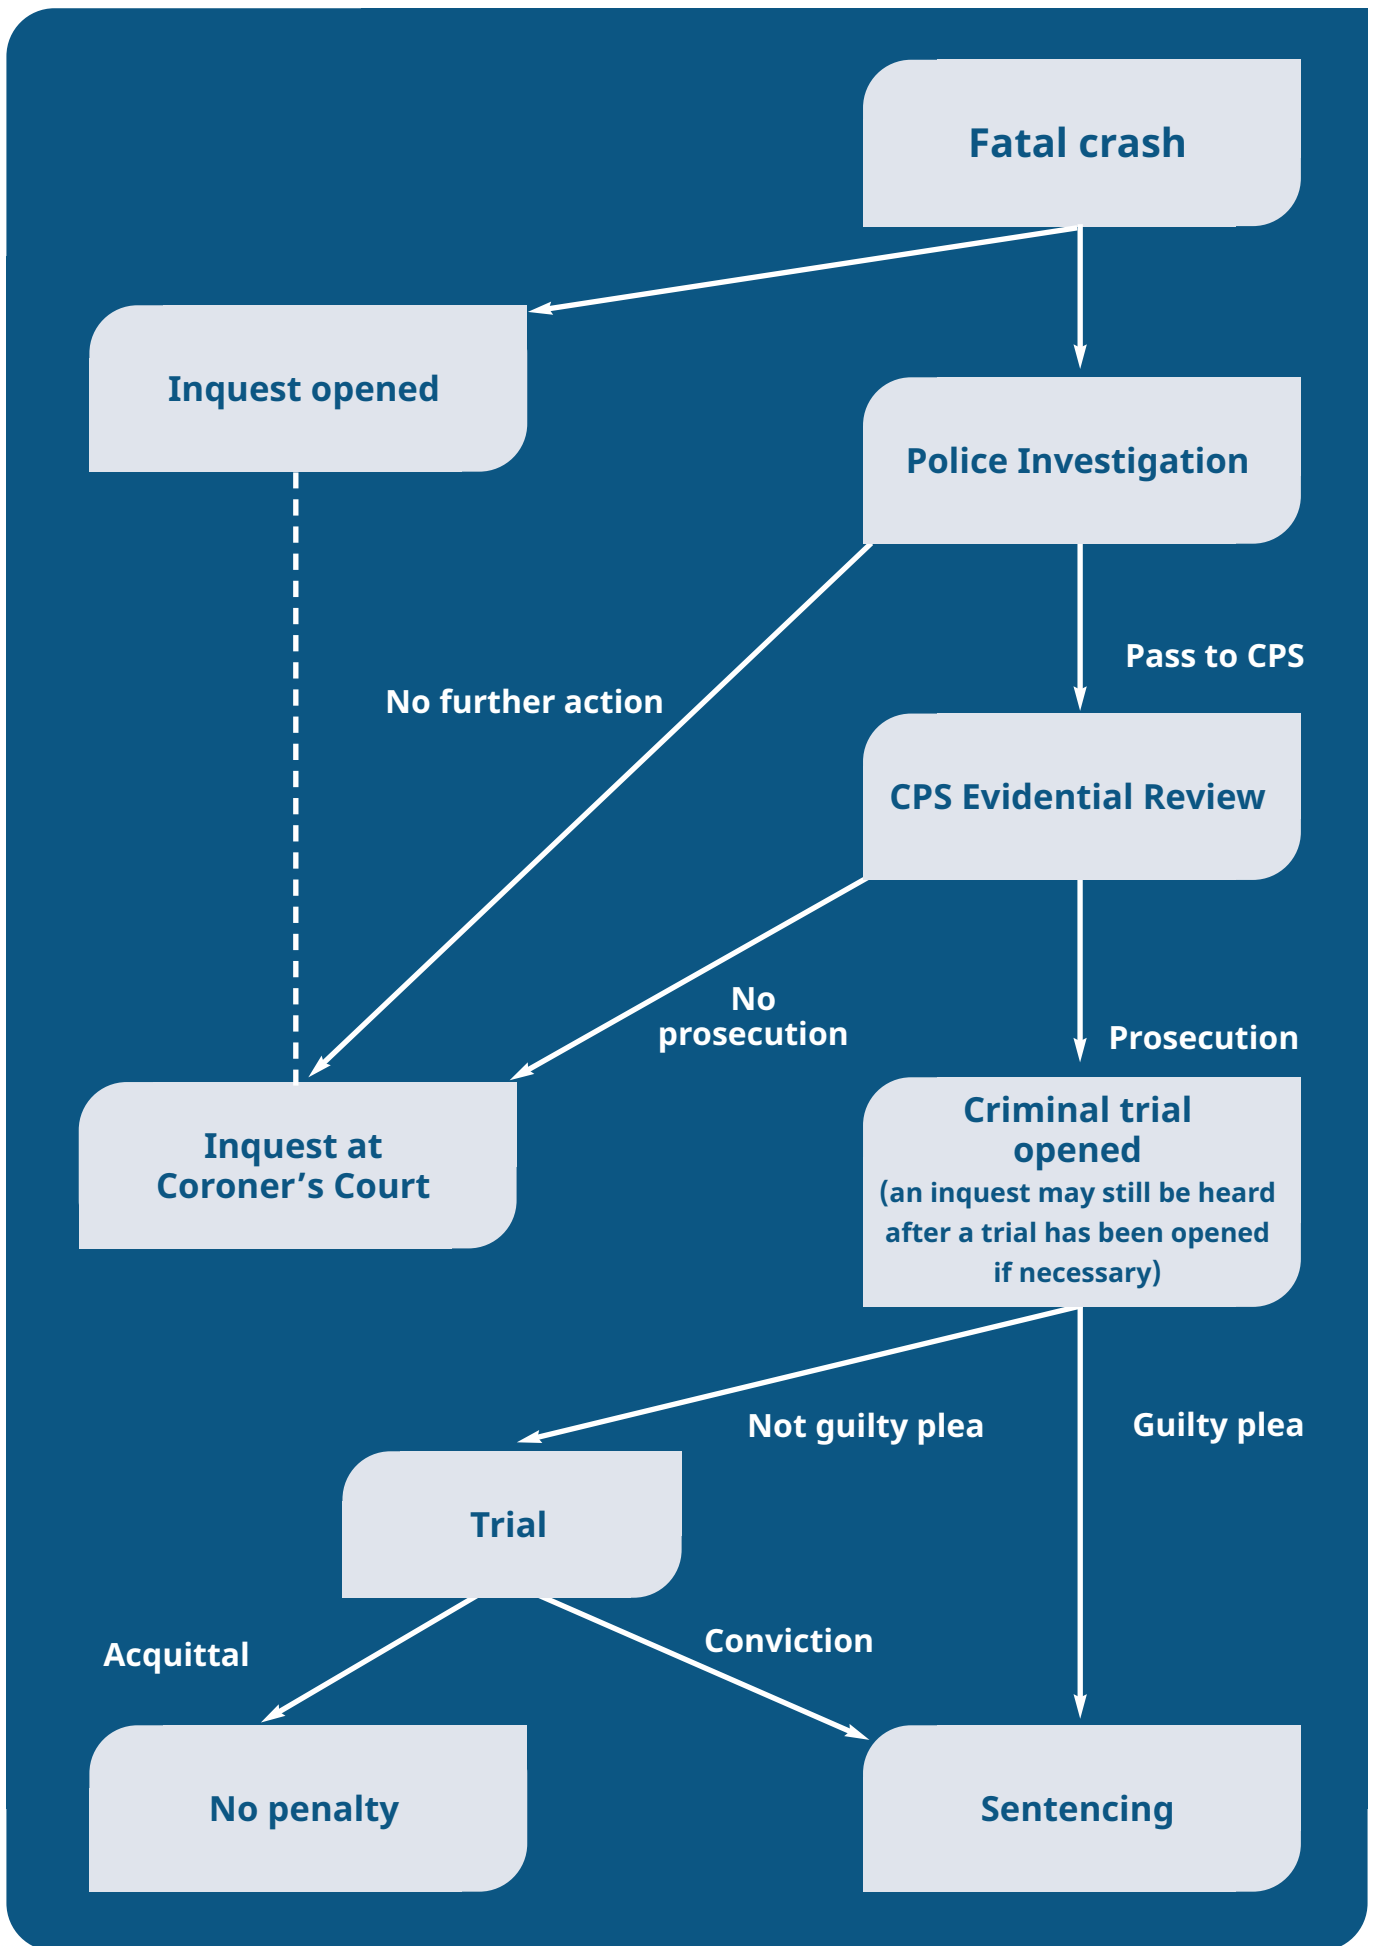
Fatal crash

Inquest opened

Police Investigation

Pass to CPS

No further action

CPS Evidential Review

No prosecution

Prosecution

Inquest at Coroner’s Court

Criminal trial opened
(an inquest may still be heard after a trial has been opened if necessary)

Not guilty plea

Guilty plea

Trial

Acquittal

Conviction

No penalty

Sentencing